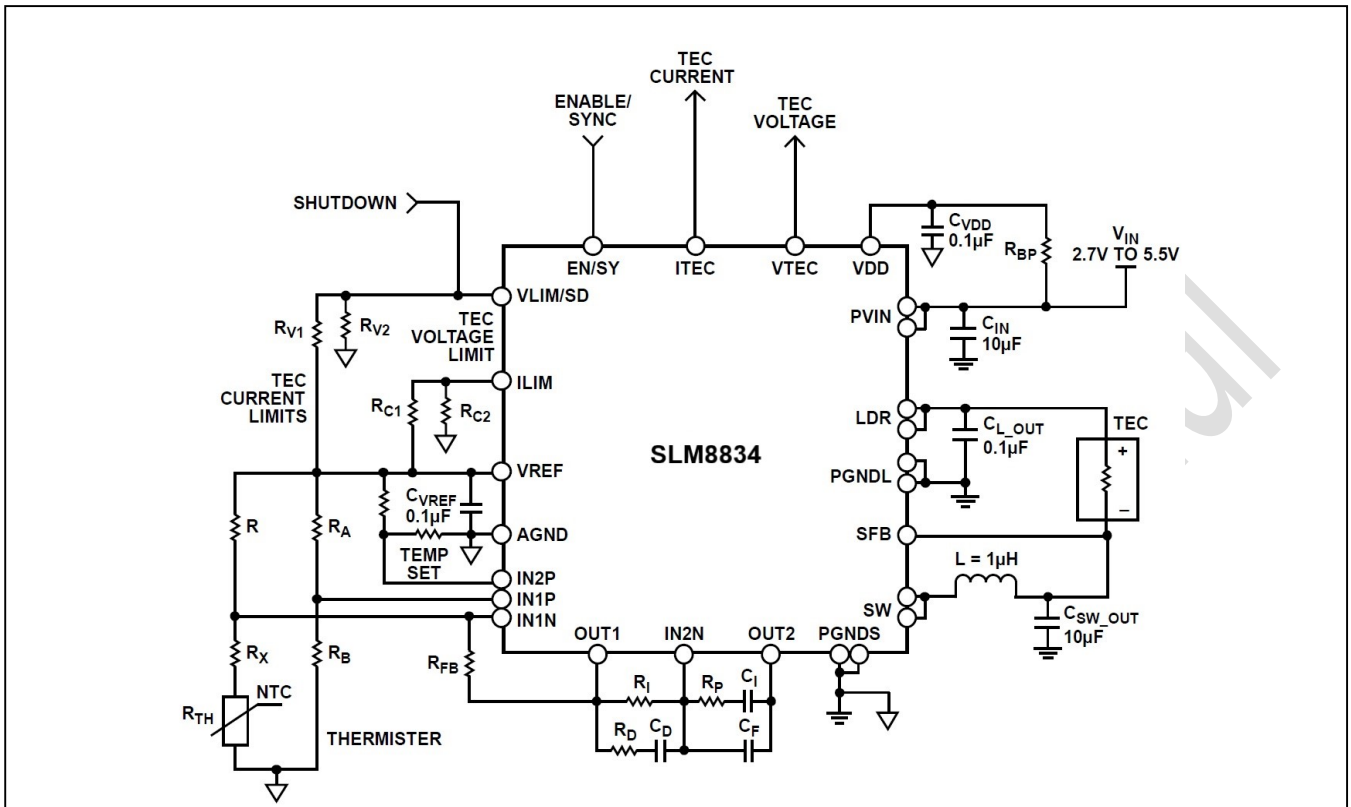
TEC CURRENT

ENABLE/ SYNC

TEC VOLTAGE

SHUTDOWN

EN/SY

ITEC

VTEC

VDD

$C_{VDD}$ 0.1µF

$R_{BP}$

$V_{IN}$ 2.7V TO 5.5V

VLIM/SD

$R_{V1}$

$R_{V2}$

TEC VOLTAGE LIMIT

PVIN

$C_{IN}$ 10µF

TEC CURRENT LIMITS

ILIM

$R_{C1}$

$R_{C2}$

LDR

$C_{L\_OUT}$ 0.1µF

TEC

+

SLM8834

PGNDL

VREF

R

$R_A$

$C_{VREF}$ 0.1µF

AGND

–

SFB

TEMP SET

IN2P

IN1P

IN1N

L = 1µH

SW

$C_{SW\_OUT}$ 10µF

OUT1

IN2N

OUT2

PGNDS

$R_X$

$R_B$

$R_{FB}$

$R_I$

$R_P$

$C_I$

$R_{TH}$

NTC

THERMISTER

$R_D$

$C_D$

$C_F$